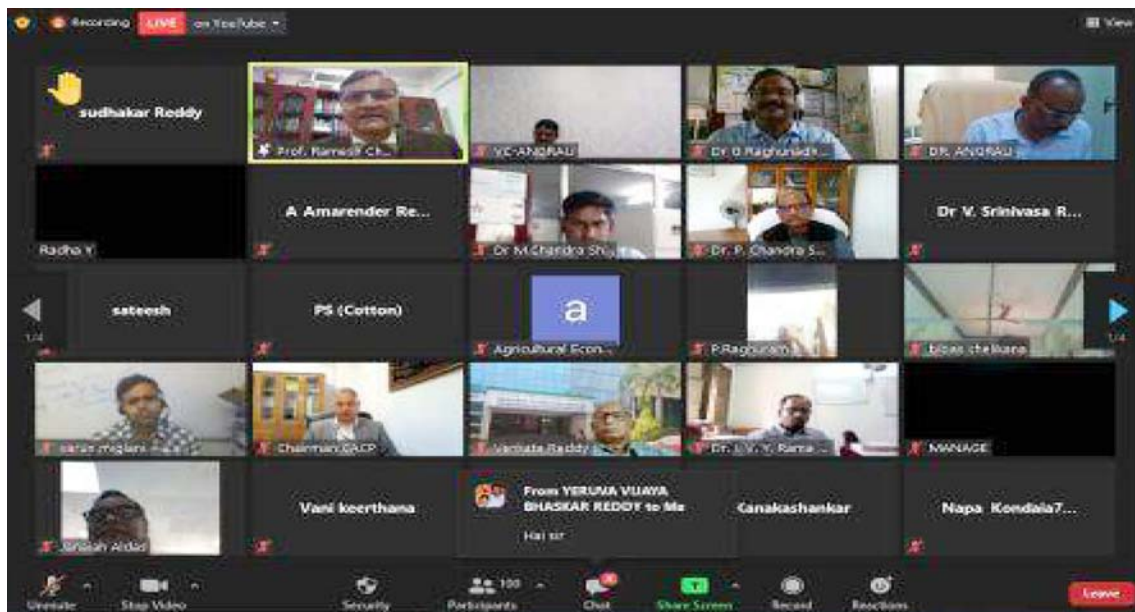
Recording LIVE on YouTube

View

sudhakar Reddy

Prof. Ramesh Ch...

VC-ANGRAU

Dr D Raghunadh...

DR. ANGRAU

Radha Y

A Amarender Re...

Dr M Chandra Sh...

Dr. P. Chandra S...

Dr V. Srinivasa R...

sateesh

PS (Cotton)

a

Agricultural Econ...

P.Raghuram

biswa chelluna

1/4

1/4

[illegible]

Chairman CACP

Venkata Reddy

Dr. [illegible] V. Y. Rama...

MANAGE

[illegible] Aldas

Vani keerthana

From YERUVA VIJAYA BHASKAR REDDY to Me

Hai sir

Kanakashankar

Napa Kondaia7...

Unmute

Stop Video

Security

Participants 100

Chat

Share Screen

Record

Reactions

Leave